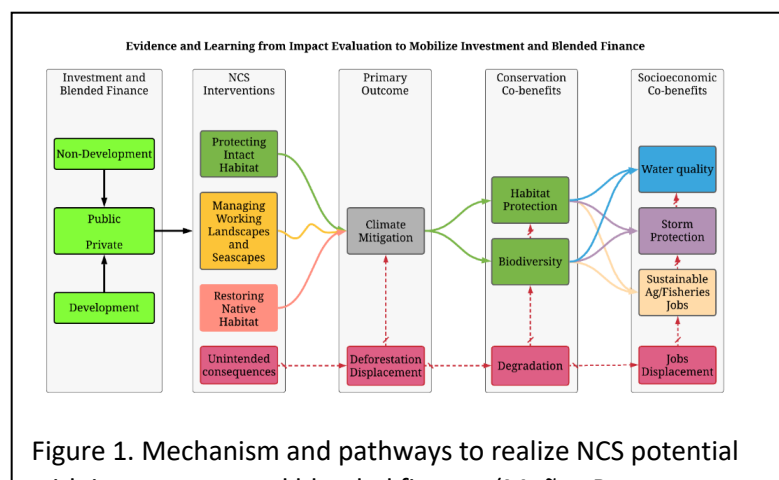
Evidence and Learning from Impact Evaluation to Mobilize Investment and Blended Finance

Investment and Blended Finance

Non-Development

Public

Private

Development

NCS Interventions

Protecting Intact Habitat

Managing Working Landscapes and Seascapes

Restoring Native Habitat

Unintended consequences

Primary Outcome

Climate Mitigation

Deforestation Displacement

Conservation Co-benefits

Habitat Protection

Biodiversity

Degradation

Socioeconomic Co-benefits

Water quality

Storm Protection

Sustainable Ag/Fisheries Jobs

Jobs Displacement

Figure 1. Mechanism and pathways to realize NCS potential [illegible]